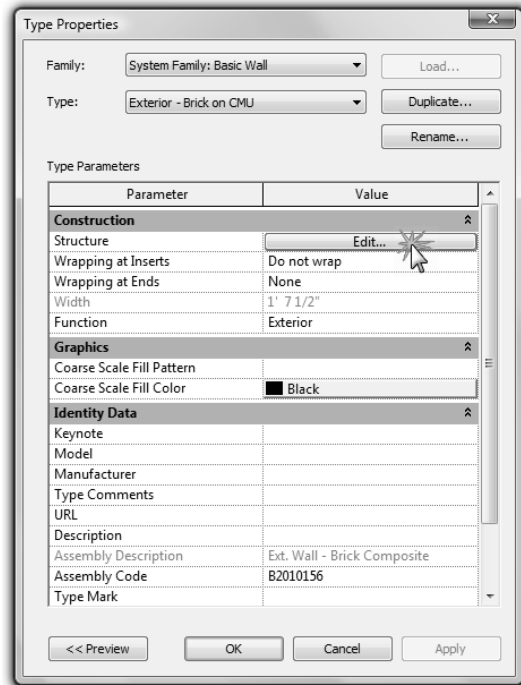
Type Properties

Family: System Family: Basic Wall Load...

Type: Exterior - Brick on CMU Duplicate...

Rename...

Type Parameters

| Parameter | Value |
|---|---|
| **Construction** | |
| Structure | Edit... |
| Wrapping at Inserts | Do not wrap |
| Wrapping at Ends | None |
| Width | 1' 7 1/2" |
| Function | Exterior |
| **Graphics** | |
| Coarse Scale Fill Pattern | |
| Coarse Scale Fill Color | Black |
| **Identity Data** | |
| Keynote | |
| Model | |
| Manufacturer | |
| Type Comments | |
| URL | |
| Description | |
| Assembly Description | Ext. Wall - Brick Composite |
| Assembly Code | B2010156 |
| Type Mark | |

<< Preview OK Cancel Apply